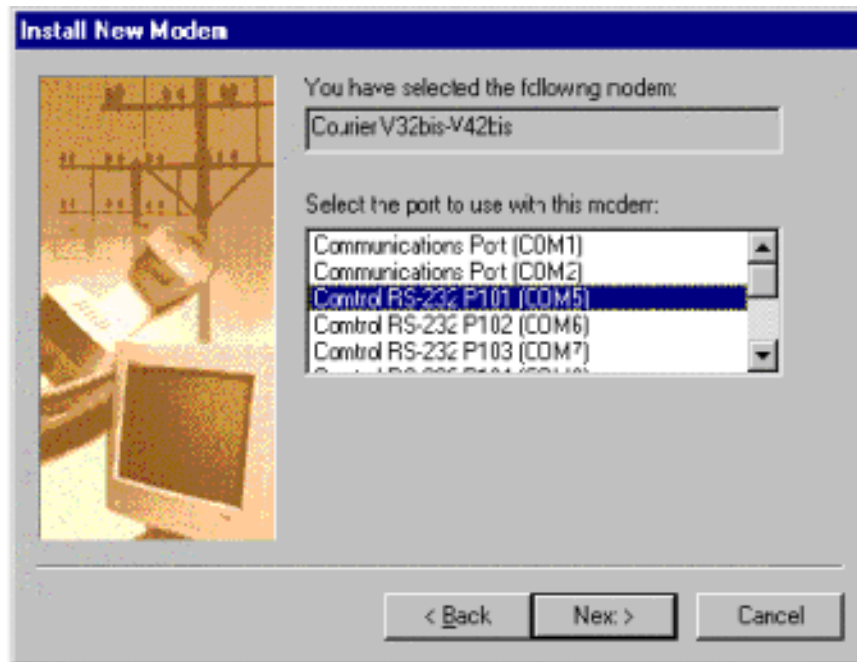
Install New Modem

You have selected the following modem:

Courier V32bis-V42bis

Select the port to use with this modem:

Communications Port (COM1)
Communications Port (COM2)
Comtrol RS-232 P101 (COM5)
Comtrol RS-232 P102 (COM6)
Comtrol RS-232 P103 (COM7)
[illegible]

< Back
Next >
Cancel